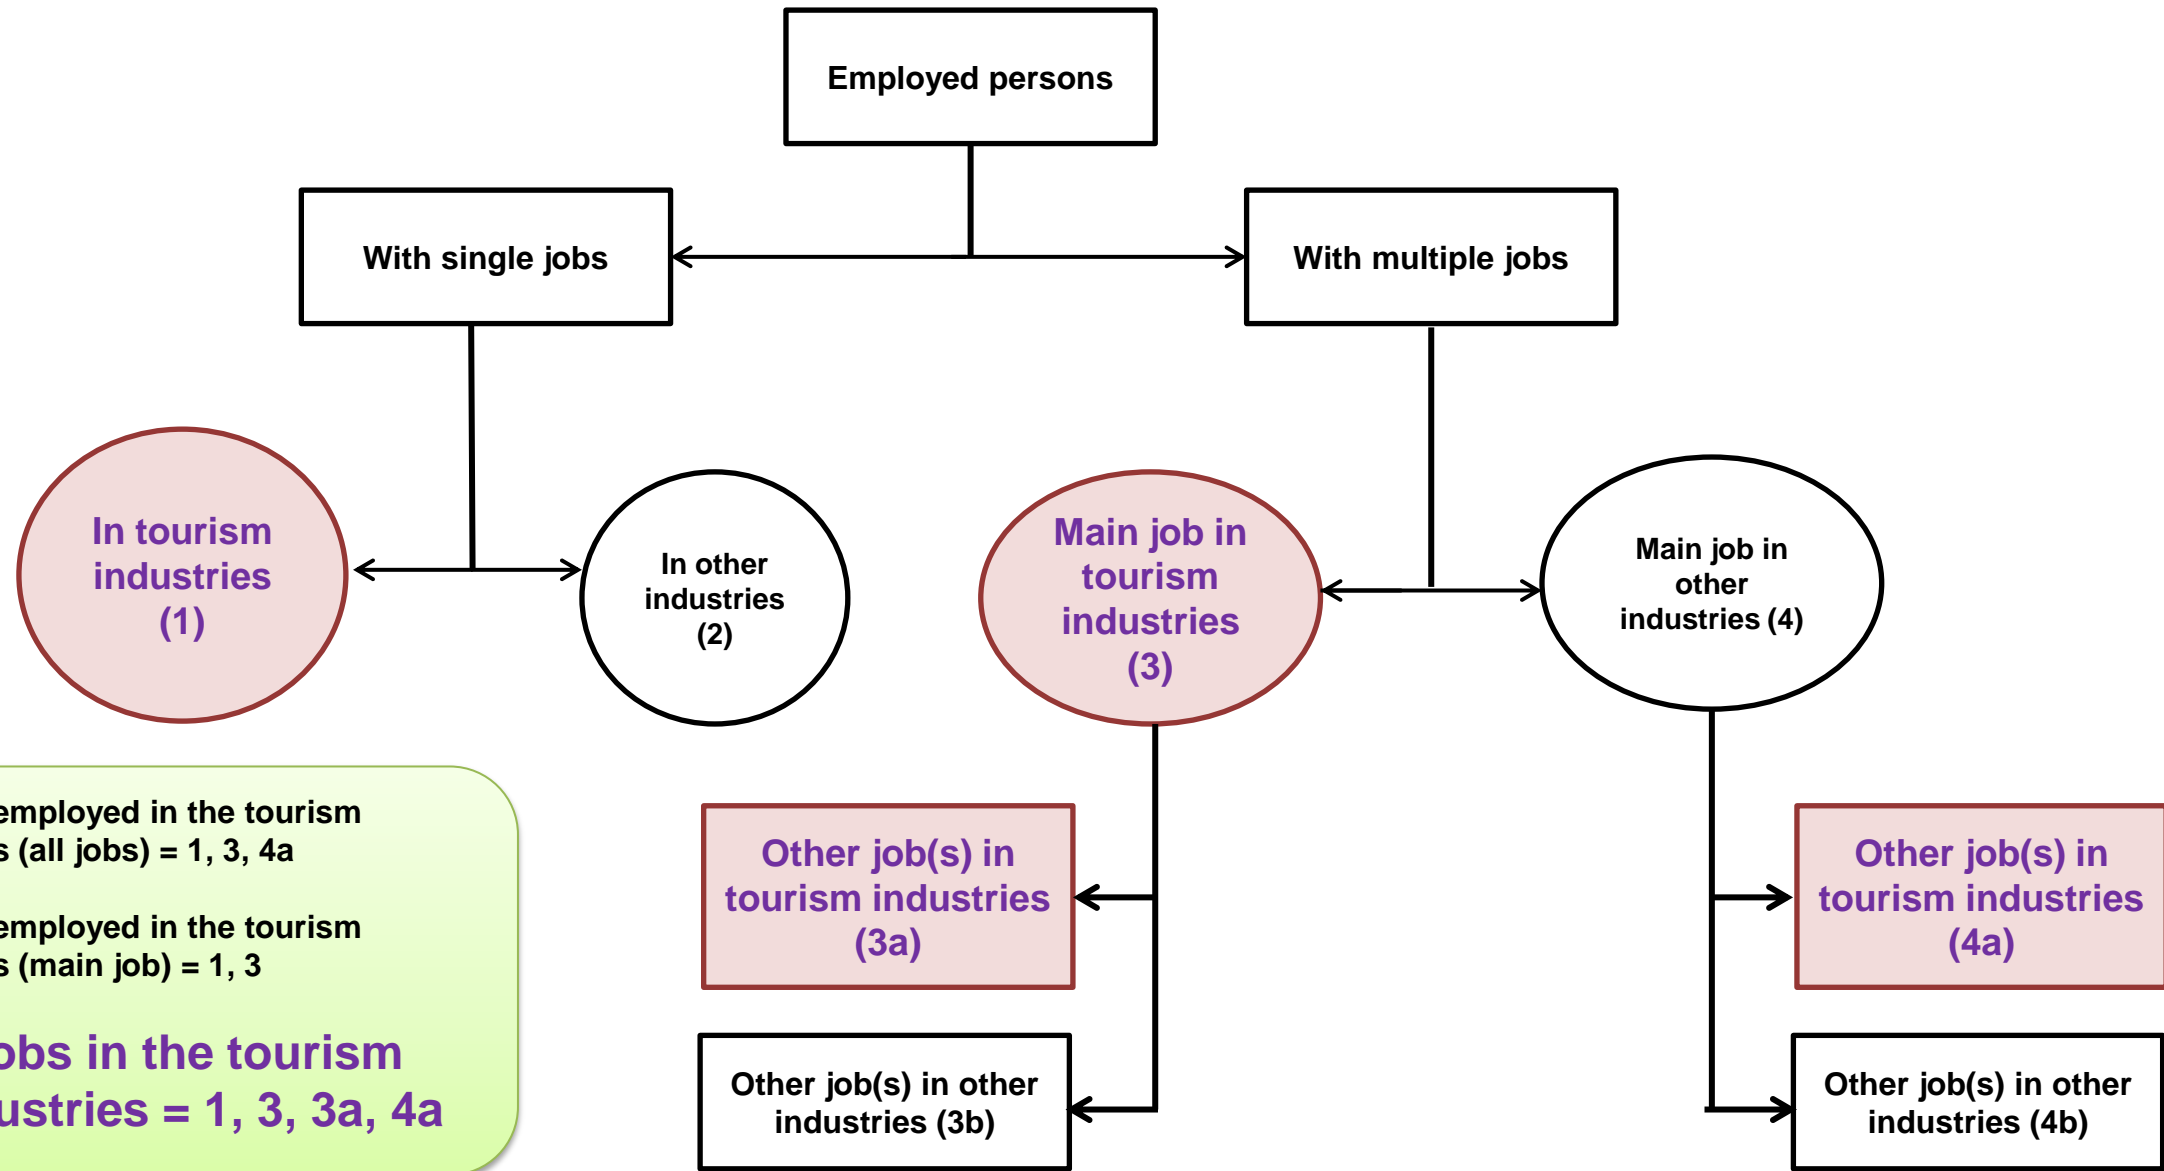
Employed persons

With single jobs

With multiple jobs

In tourism industries (1)

In other industries (2)

Main job in tourism industries (3)

Main job in other industries (4)

employed in the tourism s (all jobs) = 1, 3, 4a

employed in the tourism s (main job) = 1, 3

obs in the tourism ustries = 1, 3, 3a, 4a

Other job(s) in tourism industries (3a)

Other job(s) in other industries (3b)

Other job(s) in tourism industries (4a)

Other job(s) in other industries (4b)